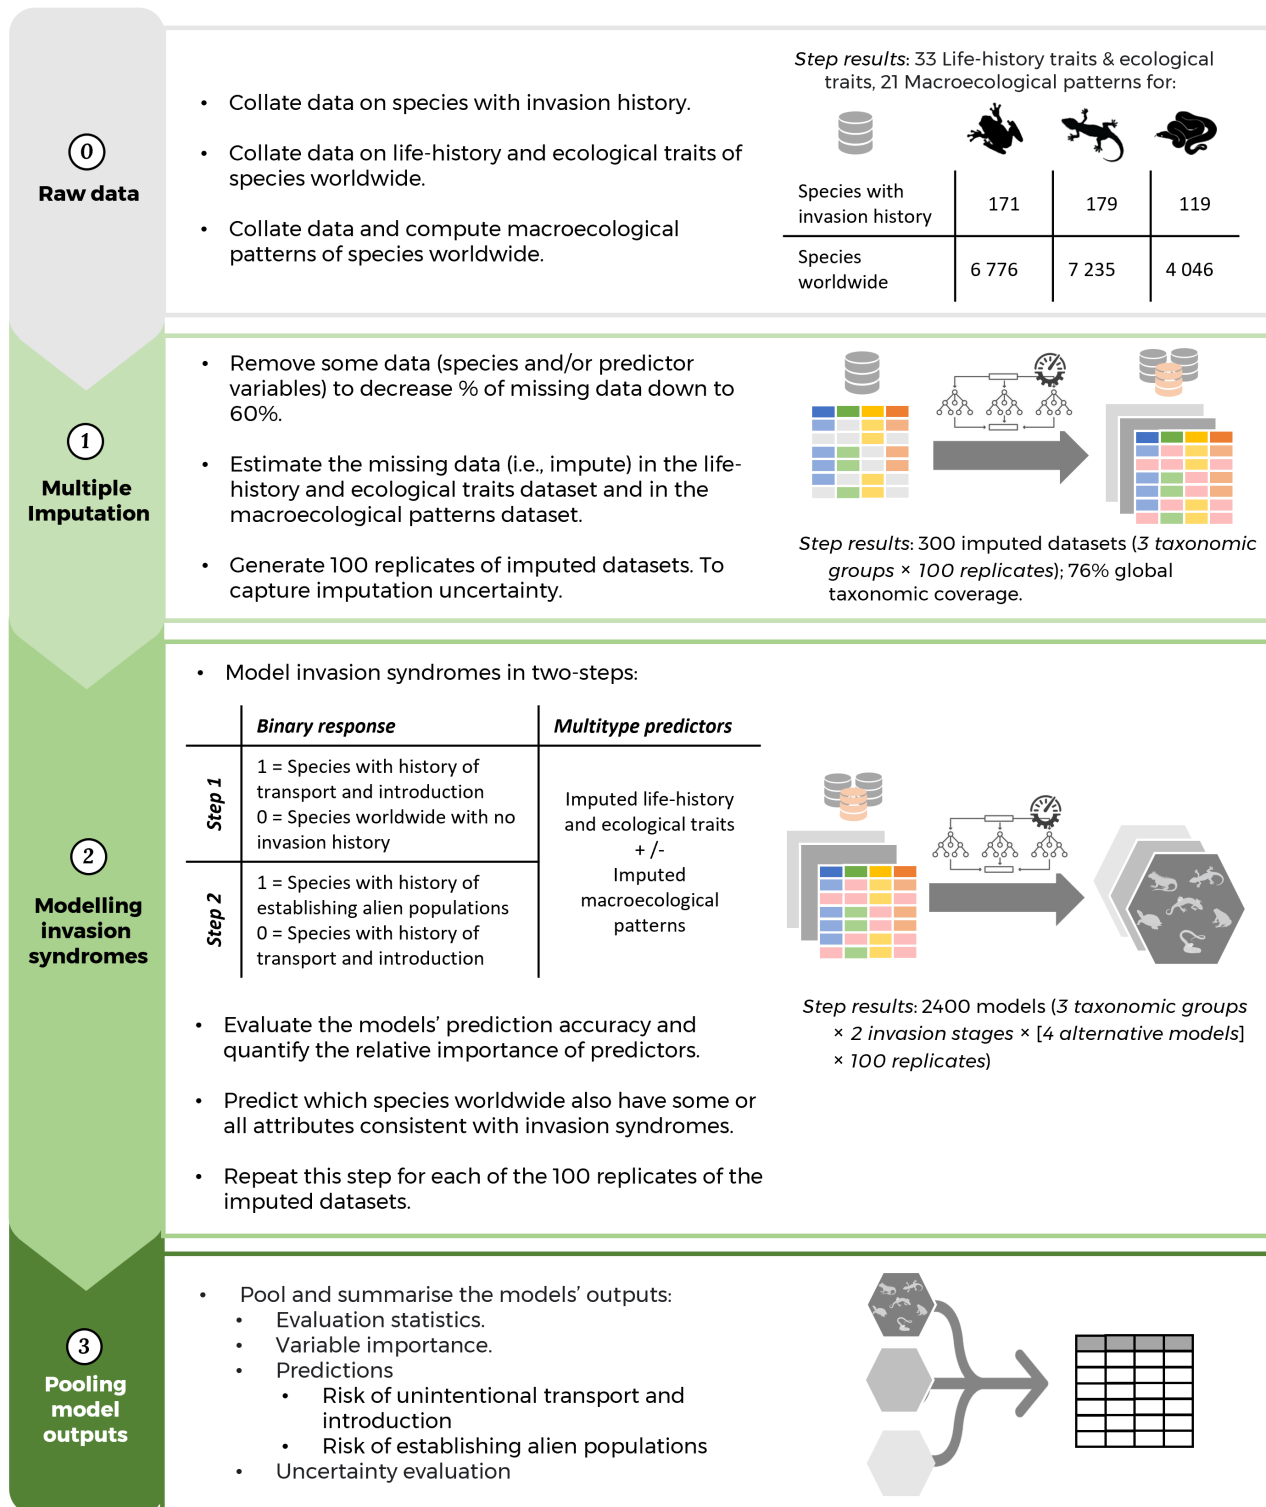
0
Raw data

- Collate data on species with invasion history.
- Collate data on life-history and ecological traits of species worldwide.
- Collate data and compute macroecological patterns of species worldwide.

*Step results*: 33 Life-history traits & ecological traits, 21 Macroecological patterns for:

| | | | |
|---|---|---|---|
| Species with invasion history | 171 | 179 | 119 |
| Species worldwide | 6 776 | 7 235 | 4 046 |

1
Multiple Imputation

- Remove some data (species and/or predictor variables) to decrease % of missing data down to 60%.
- Estimate the missing data (i.e., impute) in the life-history and ecological traits dataset and in the macroecological patterns dataset.
- Generate 100 replicates of imputed datasets. To capture imputation uncertainty.

*Step results*: 300 imputed datasets (*3 taxonomic groups × 100 replicates*); 76% global taxonomic coverage.

2
Modelling invasion syndromes

- Model invasion syndromes in two-steps:

| | Binary response | Multitype predictors |
|---|---|---|
| Step 1 | 1 = Species with history of transport and introduction 0 = Species worldwide with no invasion history | Imputed life-history and ecological traits + /- Imputed macroecological patterns |
| Step 2 | 1 = Species with history of establishing alien populations 0 = Species with history of transport and introduction | |

- Evaluate the models' prediction accuracy and quantify the relative importance of predictors.
- Predict which species worldwide also have some or all attributes consistent with invasion syndromes.
- Repeat this step for each of the 100 replicates of the imputed datasets.

*Step results*: 2400 models (*3 taxonomic groups × 2 invasion stages × [4 alternative models] × 100 replicates*)

3
Pooling model outputs

- Pool and summarise the models' outputs:
  - Evaluation statistics.
  - Variable importance.
  - Predictions
    - Risk of unintentional transport and introduction
    - Risk of establishing alien populations
  - Uncertainty evaluation